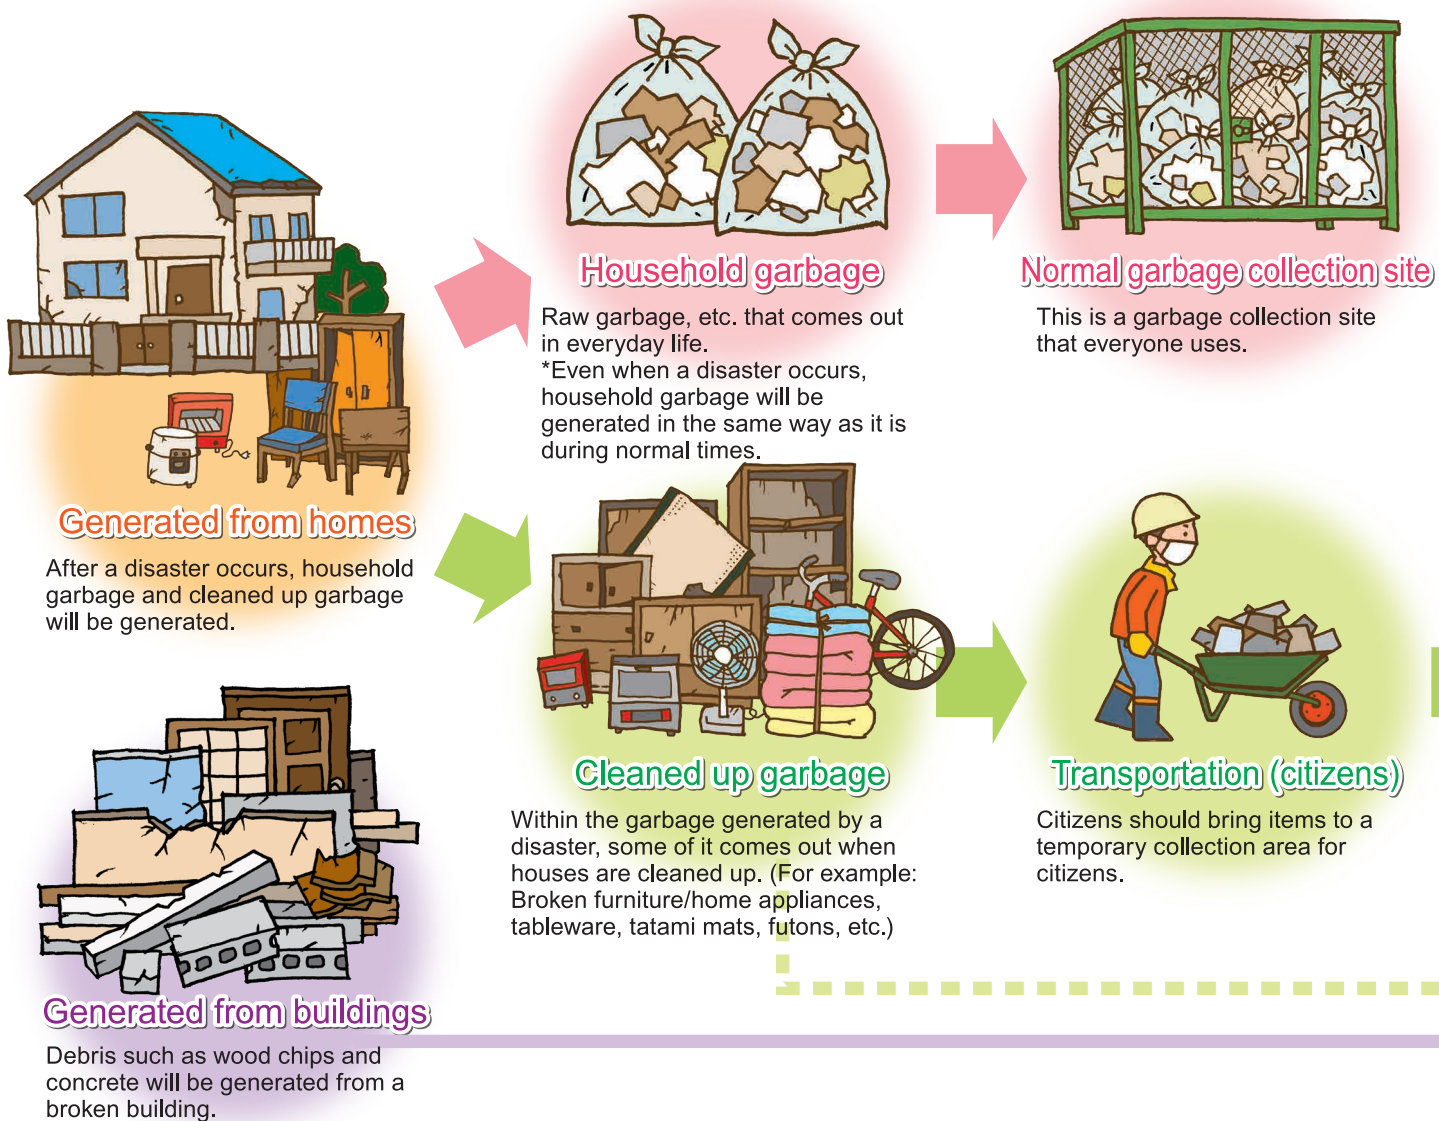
Generated from homes

After a disaster occurs, household garbage and cleaned up garbage will be generated.

Household garbage

Raw garbage, etc. that comes out in everyday life.
*Even when a disaster occurs, household garbage will be generated in the same way as it is during normal times.

Normal garbage collection site

This is a garbage collection site that everyone uses.

Cleaned up garbage

Within the garbage generated by a disaster, some of it comes out when houses are cleaned up. (For example: Broken furniture/home appliances, tableware, tatami mats, futons, etc.)

Transportation (citizens)

Citizens should bring items to a temporary collection area for citizens.

Generated from buildings

Debris such as wood chips and concrete will be generated from a broken building.